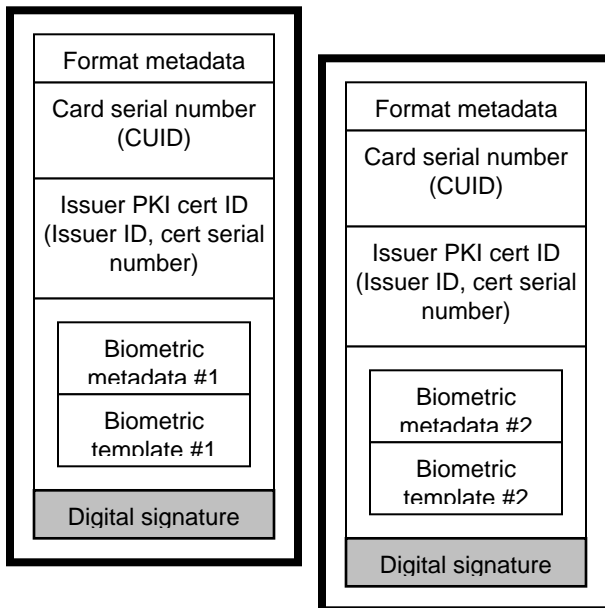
Format metadata

Card serial number (CUID)

Issuer PKI cert ID (Issuer ID, cert serial number)

Biometric metadata #1

Biometric template #1

Digital signature

Format metadata

Card serial number (CUID)

Issuer PKI cert ID (Issuer ID, cert serial number)

Biometric metadata #2

Biometric template #2

Digital signature